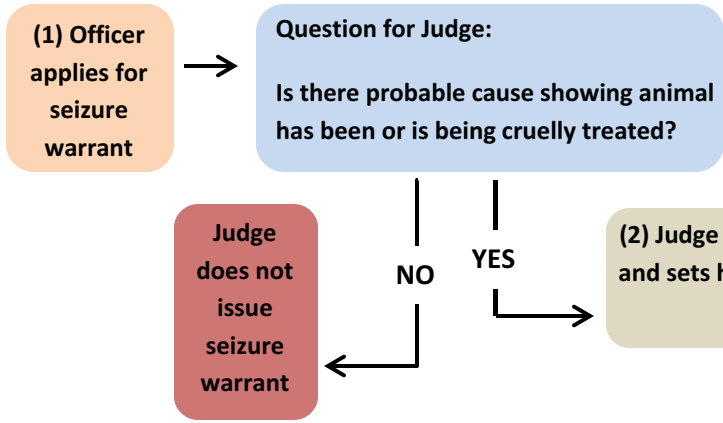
(1) Officer applies for seizure warrant

Question for Judge:

Is there probable cause showing animal has been or is being cruelly treated?

NO

YES

Judge does not issue seizure warrant

(2) Judge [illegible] and sets h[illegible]